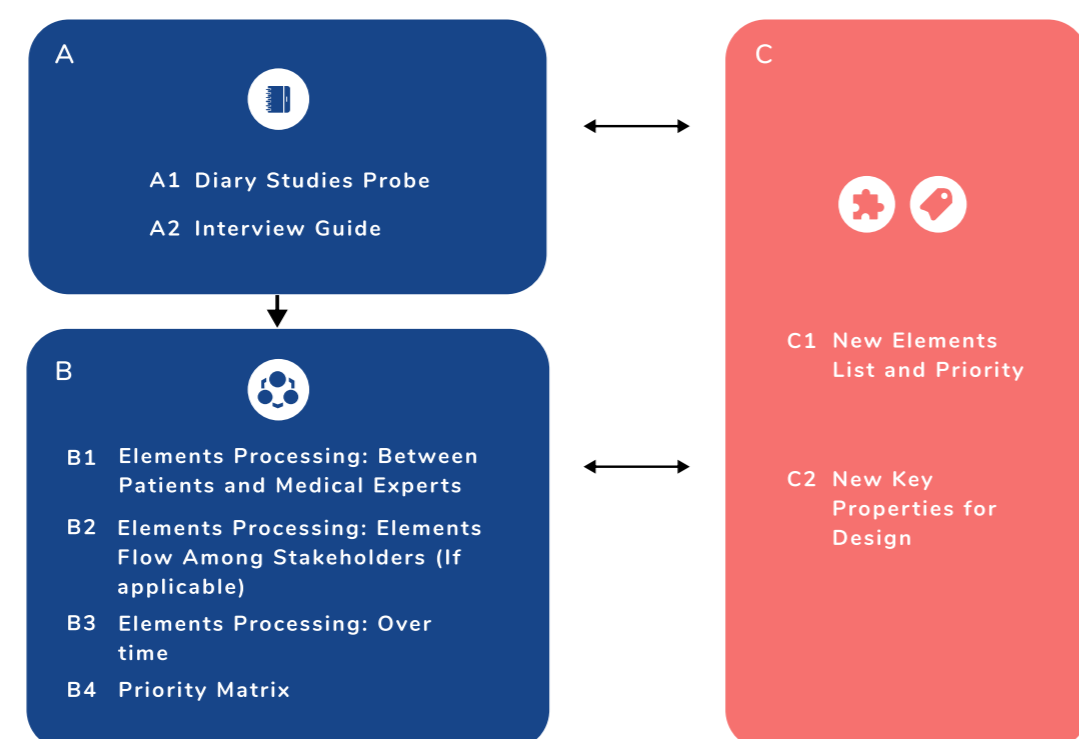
A

A1 Diary Studies Probe

A2 Interview Guide

B

B1 Elements Processing: Between Patients and Medical Experts

B2 Elements Processing: Elements Flow Among Stakeholders (If applicable)

B3 Elements Processing: Over time

B4 Priority Matrix

C

C1 New Elements List and Priority

C2 New Key Properties for Design